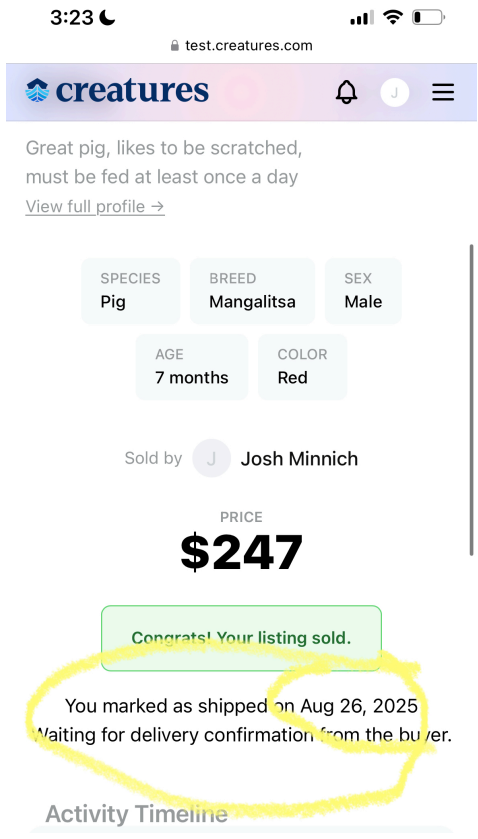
3:23

test.creatures.com

creatures

J

Great pig, likes to be scratched, must be fed at least once a day

View full profile →

| SPECIES | BREED | SEX |
|---|---|---|
| Pig | Mangalitsa | Male |

| AGE | COLOR |
|---|---|
| 7 months | Red |

Sold by J Josh Minnich

PRICE

$247

Congrats! Your listing sold.

You marked as shipped on Aug 26, 2025

Waiting for delivery confirmation from the buyer.

Activity Timeline